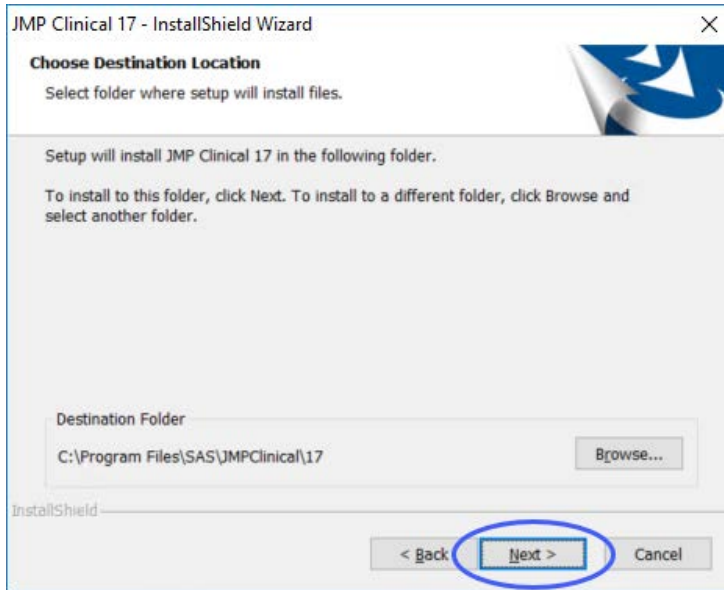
JMP Clinical 17 - InstallShield Wizard

X

Choose Destination Location

Select folder where setup will install files.

Setup will install JMP Clinical 17 in the following folder.

To install to this folder, click Next. To install to a different folder, click Browse and select another folder.

Destination Folder

C:\Program Files\SAS\JMPClinical\17

Browse...

InstallShield

< Back

Next >

Cancel